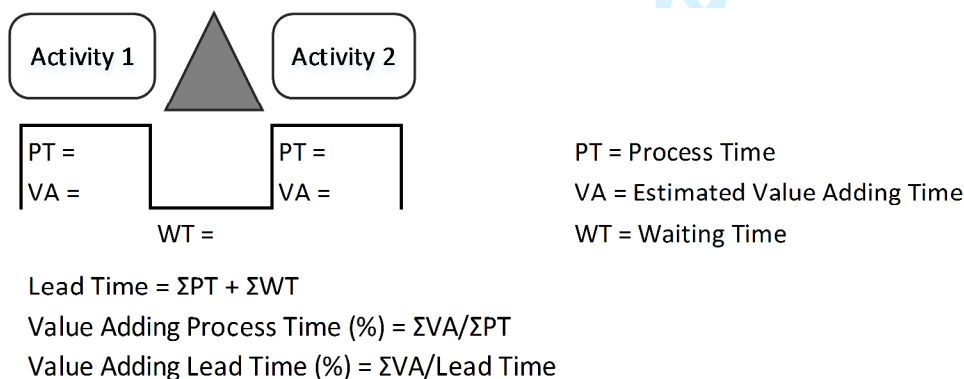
Activity 1

Activity 2

PT =
VA =

PT =
VA =

WT =

PT = Process Time
VA = Estimated Value Adding Time
WT = Waiting Time

Lead Time = ΣPT + ΣWT
Value Adding Process Time (%) = ΣVA/ΣPT
Value Adding Lead Time (%) = ΣVA/Lead Time